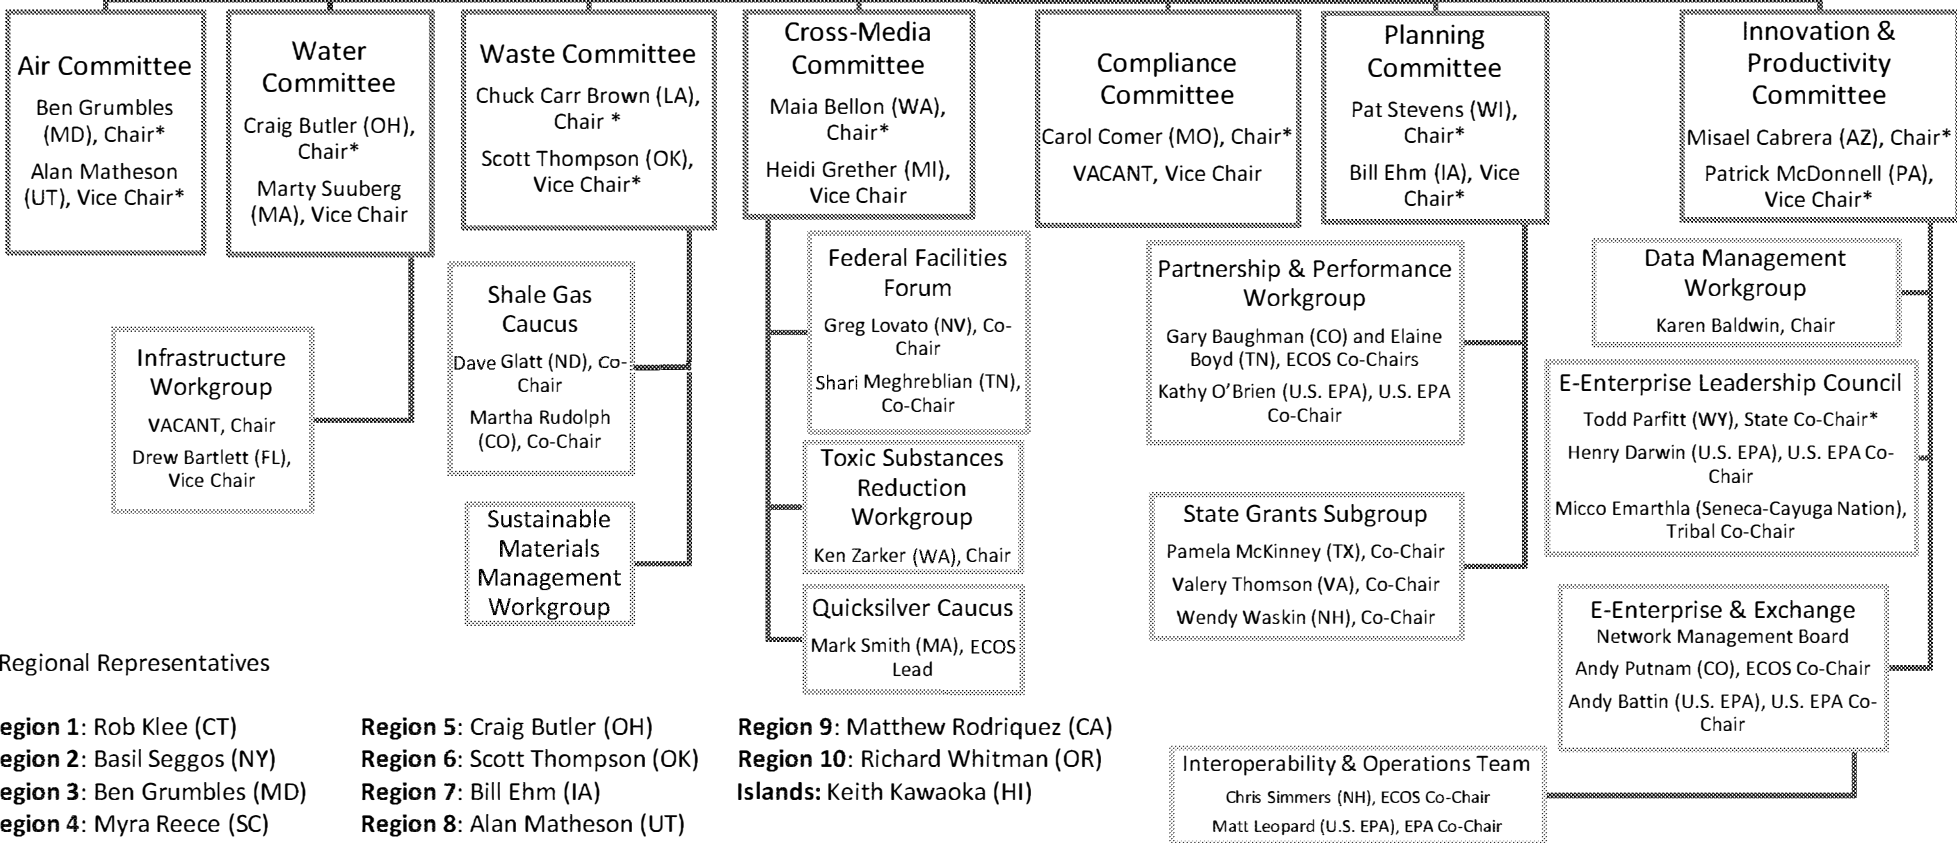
Air Committee
Ben Grumbles (MD), Chair*
Alan Matheson (UT), Vice Chair*

Water Committee
Craig Butler (OH), Chair*
Marty Suuberg (MA), Vice Chair

Waste Committee
Chuck Carr Brown (LA), Chair *
Scott Thompson (OK), Vice Chair*

Cross-Media Committee
Maia Bellon (WA), Chair*
Heidi Grether (MI), Vice Chair

Compliance Committee
Carol Comer (MO), Chair*
VACANT, Vice Chair

Planning Committee
Pat Stevens (WI), Chair*
Bill Ehm (IA), Vice Chair*

Innovation & Productivity Committee
Misael Cabrera (AZ), Chair*
Patrick McDonnell (PA), Vice Chair*

Infrastructure Workgroup
VACANT, Chair
Drew Bartlett (FL), Vice Chair

Shale Gas Caucus
Dave Glatt (ND), Co-Chair
Martha Rudolph (CO), Co-Chair

Sustainable Materials Management Workgroup

Federal Facilities Forum
Greg Lovato (NV), Co-Chair
Shari Meghreblian (TN), Co-Chair

Toxic Substances Reduction Workgroup
Ken Zarker (WA), Chair

Quicksilver Caucus
Mark Smith (MA), ECOS Lead

Partnership & Performance Workgroup
Gary Baughman (CO) and Elaine Boyd (TN), ECOS Co-Chairs
Kathy O'Brien (U.S. EPA), U.S. EPA Co-Chair

State Grants Subgroup
Pamela McKinney (TX), Co-Chair
Valery Thomson (VA), Co-Chair
Wendy Waskin (NH), Co-Chair

Data Management Workgroup
Karen Baldwin, Chair

E-Enterprise Leadership Council
Todd Parfitt (WY), State Co-Chair*
Henry Darwin (U.S. EPA), U.S. EPA Co-Chair
Micco Emarthla (Seneca-Cayuga Nation), Tribal Co-Chair

E-Enterprise & Exchange Network Management Board
Andy Putnam (CO), ECOS Co-Chair
Andy Battin (U.S. EPA), U.S. EPA Co-Chair

Interoperability & Operations Team
Chris Simmers (NH), ECOS Co-Chair
Matt Leopard (U.S. EPA), EPA Co-Chair

Regional Representatives

egion 1: Rob Klee (CT)
egion 2: Basil Seggos (NY)
egion 3: Ben Grumbles (MD)
egion 4: Myra Reece (SC)
Region 5: Craig Butler (OH)
Region 6: Scott Thompson (OK)
Region 7: Bill Ehm (IA)
Region 8: Alan Matheson (UT)
Region 9: Matthew Rodriquez (CA)
Region 10: Richard Whitman (OR)
Islands: Keith Kawaoka (HI)